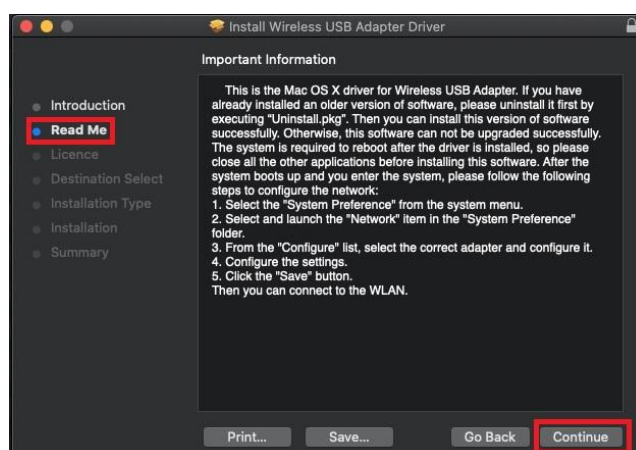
Install Wireless USB Adapter Driver

Important Information

Introduction
Read Me
Licence
Destination Select
Installation Type
Installation
Summary

This is the Mac OS X driver for Wireless USB Adapter. If you have already installed an older version of software, please uninstall it first by executing "Uninstall.pkg". Then you can install this version of software successfully. Otherwise, this software can not be upgraded successfully. The system is required to reboot after the driver is installed, so please close all the other applications before installing this software. After the system boots up and you enter the system, please follow the following steps to configure the network:
1. Select the "System Preference" from the system menu.
2. Select and launch the "Network" item in the "System Preference" folder.
3. From the "Configure" list, select the correct adapter and configure it.
4. Configure the settings.
5. Click the "Save" button.
Then you can connect to the WLAN.

Print... Save... Go Back Continue